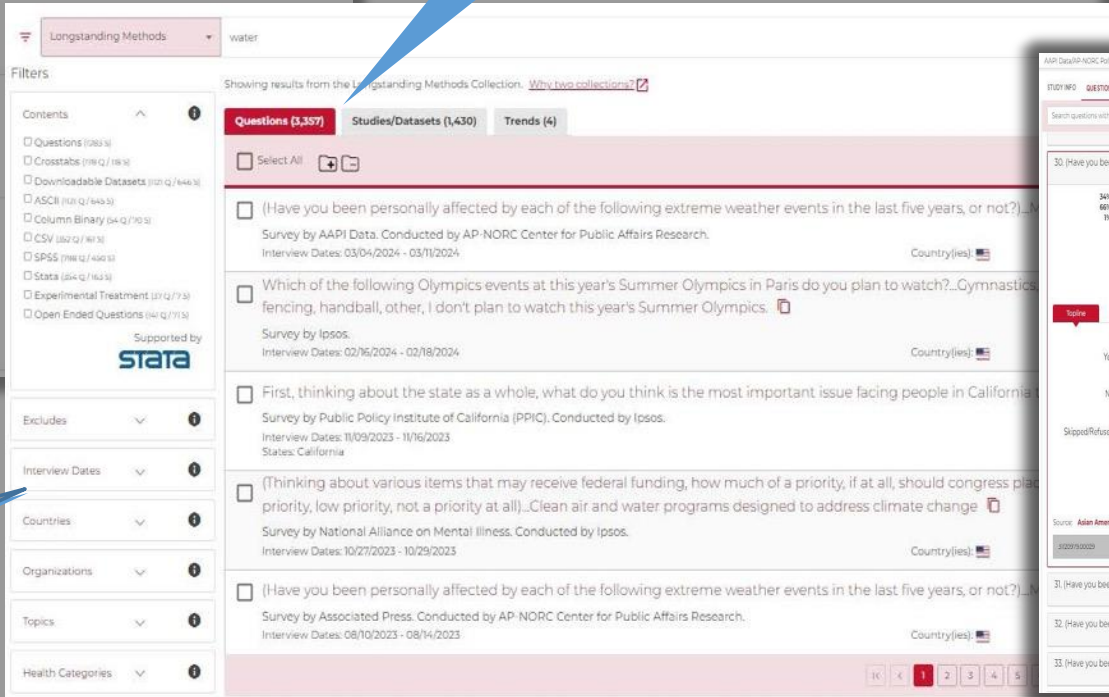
Longstanding Methods

water

Filters

Contents

☐ Questions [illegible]
☐ Crosstabs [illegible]
☐ Downloadable Datasets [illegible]
☐ ASCII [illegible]
☐ Column Binary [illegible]
☐ CSV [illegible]
☐ SPSS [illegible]
☐ Stata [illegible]
☐ Experimental Treatment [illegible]
☐ Open Ended Questions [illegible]

Supported by
stata

Excludes

Interview Dates

Countries

Organizations

Topics

Health Categories

Showing results from the Longstanding Methods Collection. Why two collections?

Questions (3,357) Studies/Datasets (1,430) Trends (4)

Select All

(Have you been personally affected by each of the following extreme weather events in the last five years, or not?)...M
Survey by AAPI Data. Conducted by AP-NORC Center for Public Affairs Research.
Interview Dates: 03/04/2024 - 03/11/2024
Country(ies):

Which of the following Olympics events at this year's Summer Olympics in Paris do you plan to watch?...Gymnastics fencing, handball, other, I don't plan to watch this year's Summer Olympics.
Survey by Ipsos.
Interview Dates: 02/16/2024 - 02/18/2024
Country(ies):

First, thinking about the state as a whole, what do you think is the most important issue facing people in California
Survey by Public Policy Institute of California (PPIC). Conducted by Ipsos.
Interview Dates: 11/09/2023 - 11/16/2023
States: California

(Thinking about various items that may receive federal funding, how much of a priority, if at all, should congress pl priority, low priority, not a priority at all)...Clean air and water programs designed to address climate change
Survey by National Alliance on Mental Illness. Conducted by Ipsos.
Interview Dates: 10/27/2023 - 10/29/2023
Country(ies):

(Have you been personally affected by each of the following extreme weather events in the last five years, or not?)...M
Survey by Associated Press. Conducted by AP-NORC Center for Public Affairs Research.
Interview Dates: 08/10/2023 - 08/14/2023
Country(ies):

1 2 3 4 5

AAPI Data/AP-NORC Pol
STUDY INFO QUESTIO
Search questions wit
30. (Have you be
Topline
Skipped/Refus
Source: Asian Amer
31. (Have you bee
32. (Have you bee
33. (Have you bee